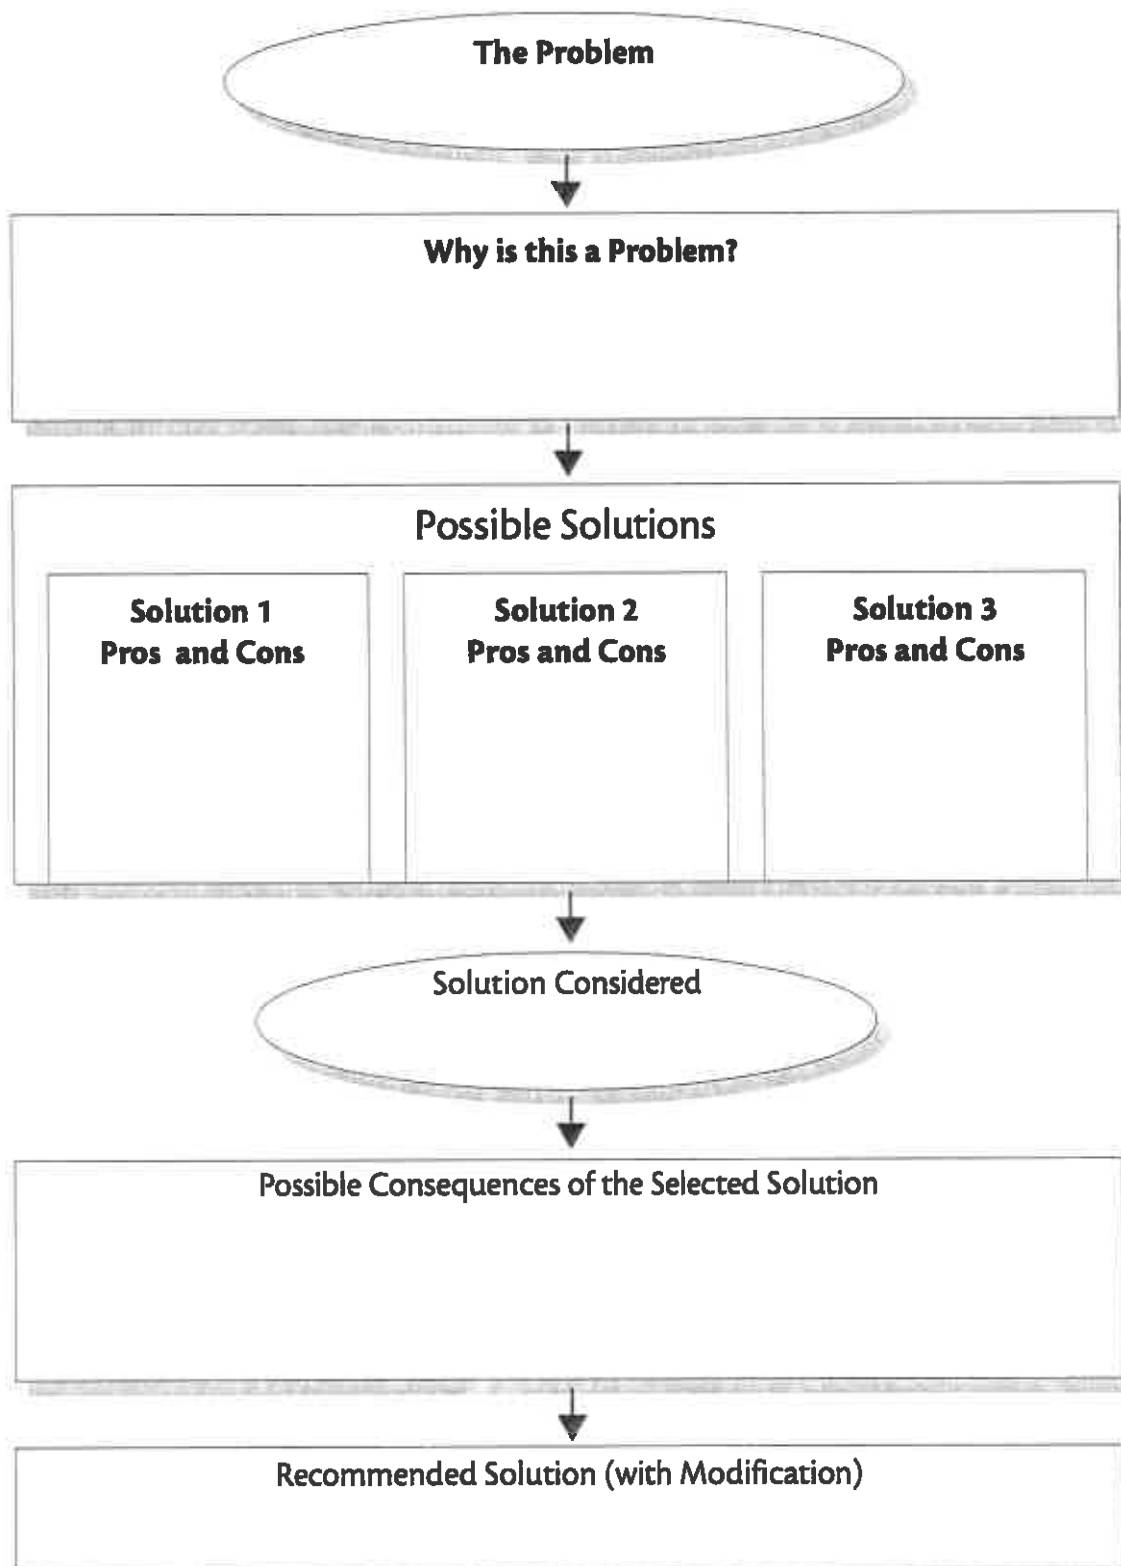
The Problem

Why is this a Problem?

Possible Solutions

Solution 1
Pros and Cons

Solution 2
Pros and Cons

Solution 3
Pros and Cons

Solution Considered

Possible Consequences of the Selected Solution

Recommended Solution (with Modification)